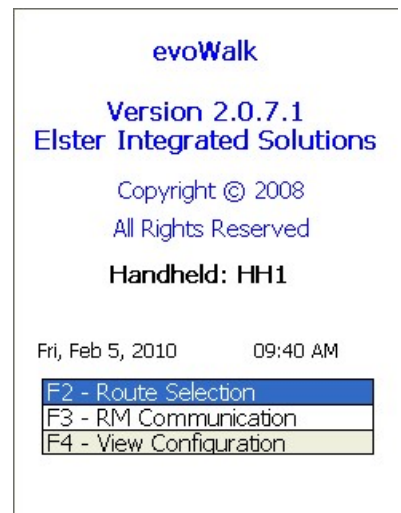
evoWalk

Version 2.0.7.1
Elster Integrated Solutions

Copyright © 2008
All Rights Reserved

Handheld: HH1

Fri, Feb 5, 2010 09:40 AM

F2 - Route Selection
F3 - RM Communication
F4 - View Configuration